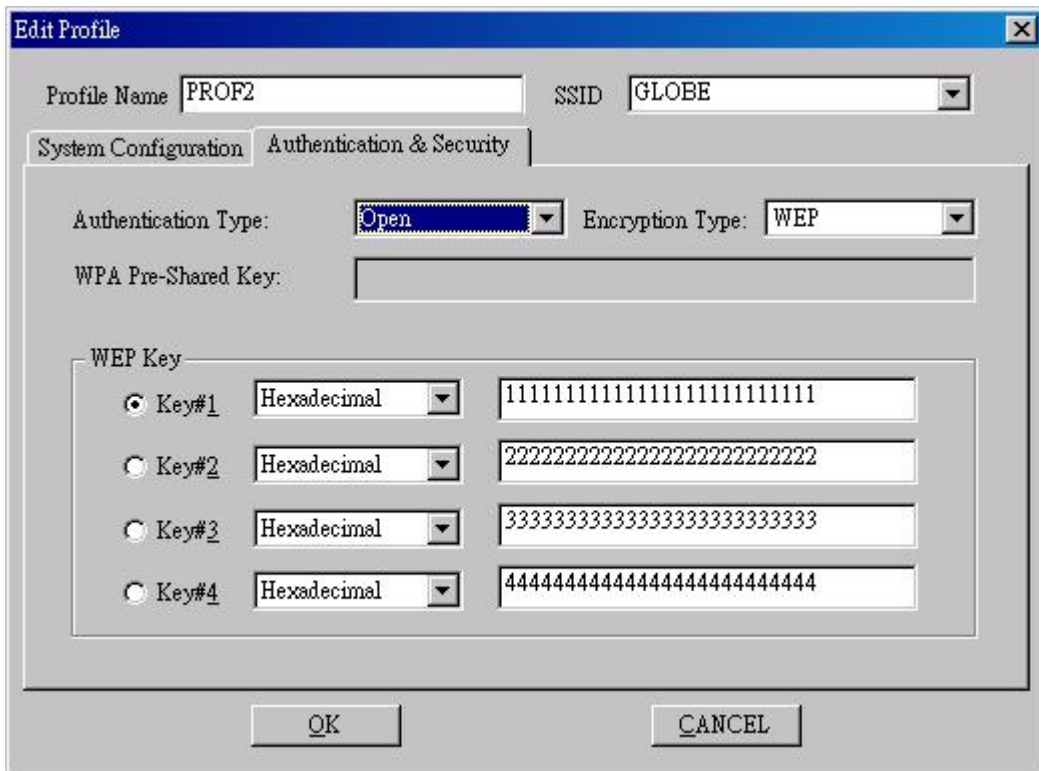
Edit Profile

Profile Name PROF2

SSID GLOBE

System Configuration

Authentication & Security

Authentication Type: Open

Encryption Type: WEP

WPA Pre-Shared Key:

WEP Key

Key#1 Hexadecimal 11111111111111111111111111

Key#2 Hexadecimal 22222222222222222222222222

Key#3 Hexadecimal 33333333333333333333333333

Key#4 Hexadecimal 44444444444444444444444444

OK

CANCEL